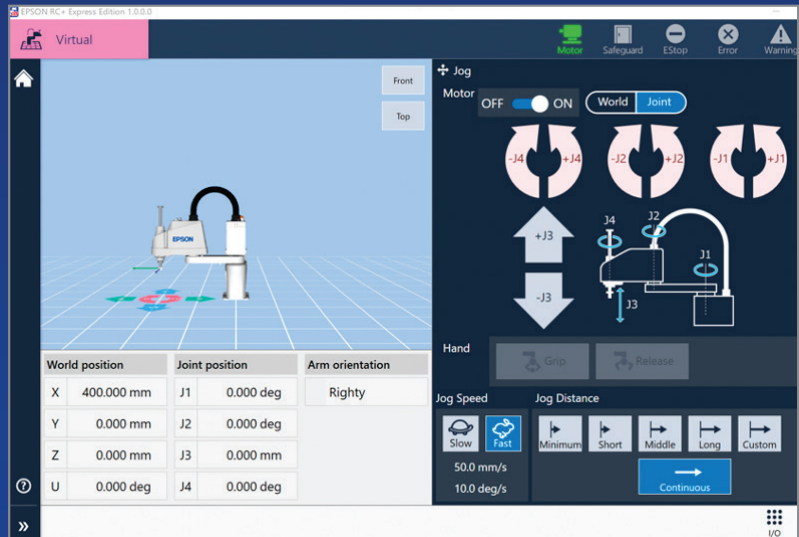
EPSON RC+ Express Edition 1.0.0.0

Virtual

Motor Safeguard EStop Error Warning

Front

Top

EPSON

Jog

Motor OFF ON World Joint

-J4 +J4 -J2 +J2 -J1 +J1

+J3

-J3

J4 J2 J1 J3

Hand Grip Release

World position

| | |
|---|---|
| X | 400.000 mm |
| Y | 0.000 mm |
| Z | 0.000 mm |
| U | 0.000 deg |

Joint position

| | |
|---|---|
| J1 | 0.000 deg |
| J2 | 0.000 deg |
| J3 | 0.000 mm |
| J4 | 0.000 deg |

Arm orientation

Righty

Jog Speed

Slow Fast

50.0 mm/s

10.0 deg/s

Jog Distance

Minimum Short Middle Long Custom

Continuous

I/O